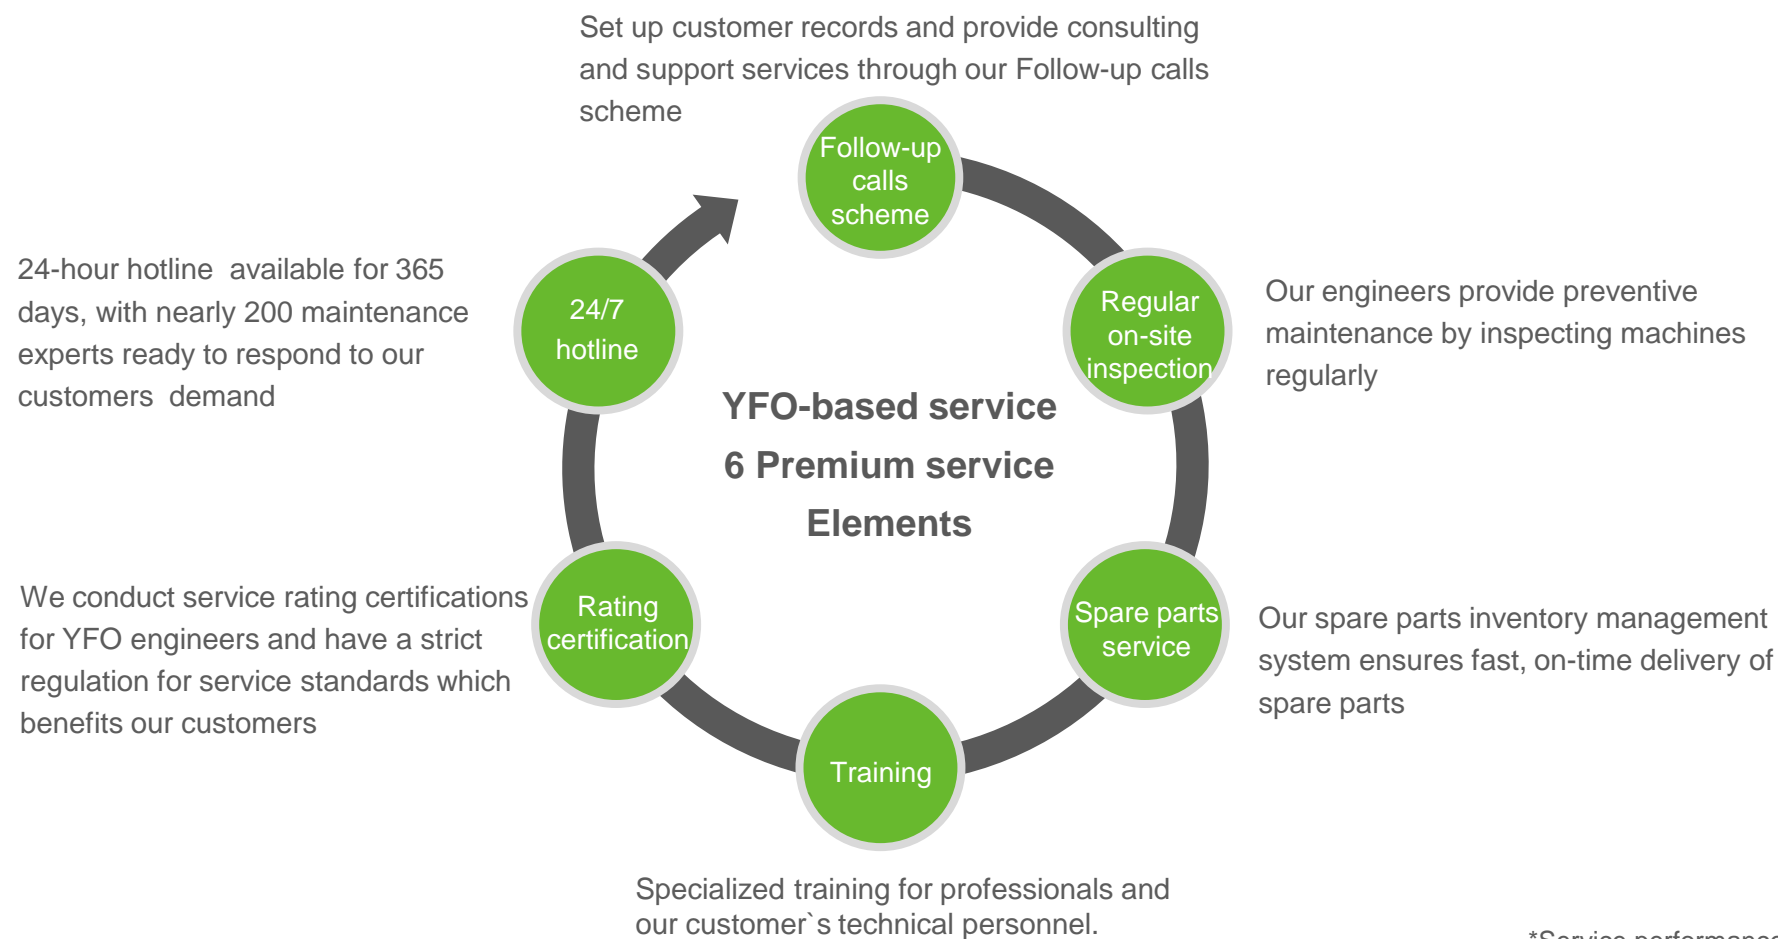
Set up customer records and provide consulting and support services through our Follow-up calls scheme

Follow-up calls scheme

24-hour hotline available for 365 days, with nearly 200 maintenance experts ready to respond to our customers demand

24/7 hotline

Regular on-site inspection

Our engineers provide preventive maintenance by inspecting machines regularly

YFO-based service
6 Premium service
Elements

We conduct service rating certifications for YFO engineers and have a strict regulation for service standards which benefits our customers

Rating certification

Spare parts service

Our spare parts inventory management system ensures fast, on-time delivery of spare parts

Training

Specialized training for professionals and our customer`s technical personnel.

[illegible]